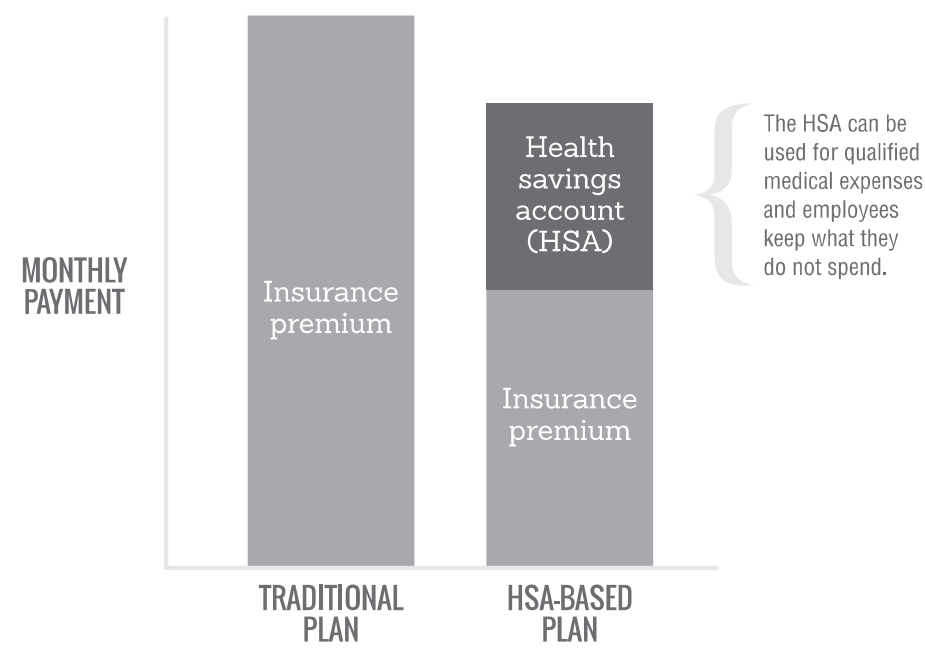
MONTHLY PAYMENT

Insurance premium

Health savings account (HSA)

Insurance premium

The HSA can be used for qualified medical expenses and employees keep what they do not spend.

TRADITIONAL PLAN

HSA-BASED PLAN